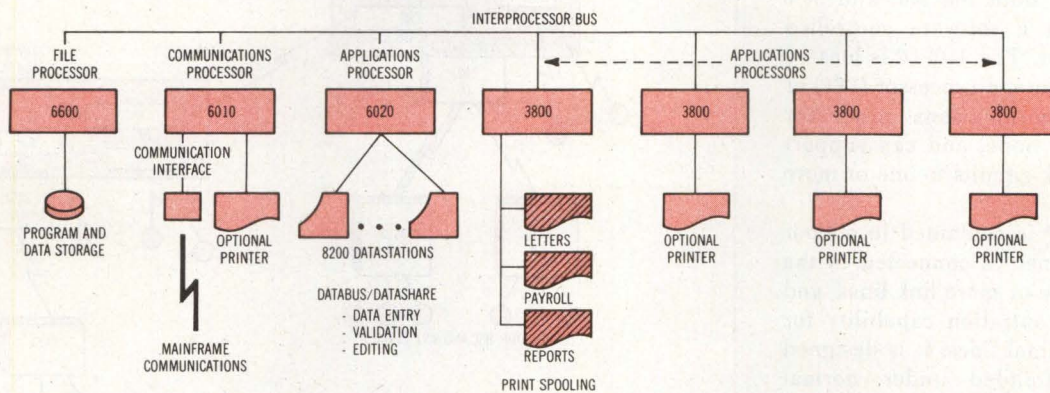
INTERPROCESSOR BUS

FILE PROCESSOR

COMMUNICATIONS PROCESSOR

APPLICATIONS PROCESSOR

APPLICATIONS PROCESSORS

6600

6010

6020

3800

3800

3800

3800

COMMUNICATION INTERFACE

PROGRAM AND DATA STORAGE

OPTIONAL PRINTER

8200 DATASTATIONS

DATABUS/DATASHARE
- DATA ENTRY
- VALIDATION
- EDITING

MAINFRAME COMMUNICATIONS

LETTERS

PAYROLL

REPORTS

PRINT SPOOLING

OPTIONAL PRINTER

OPTIONAL PRINTER

OPTIONAL PRINTER